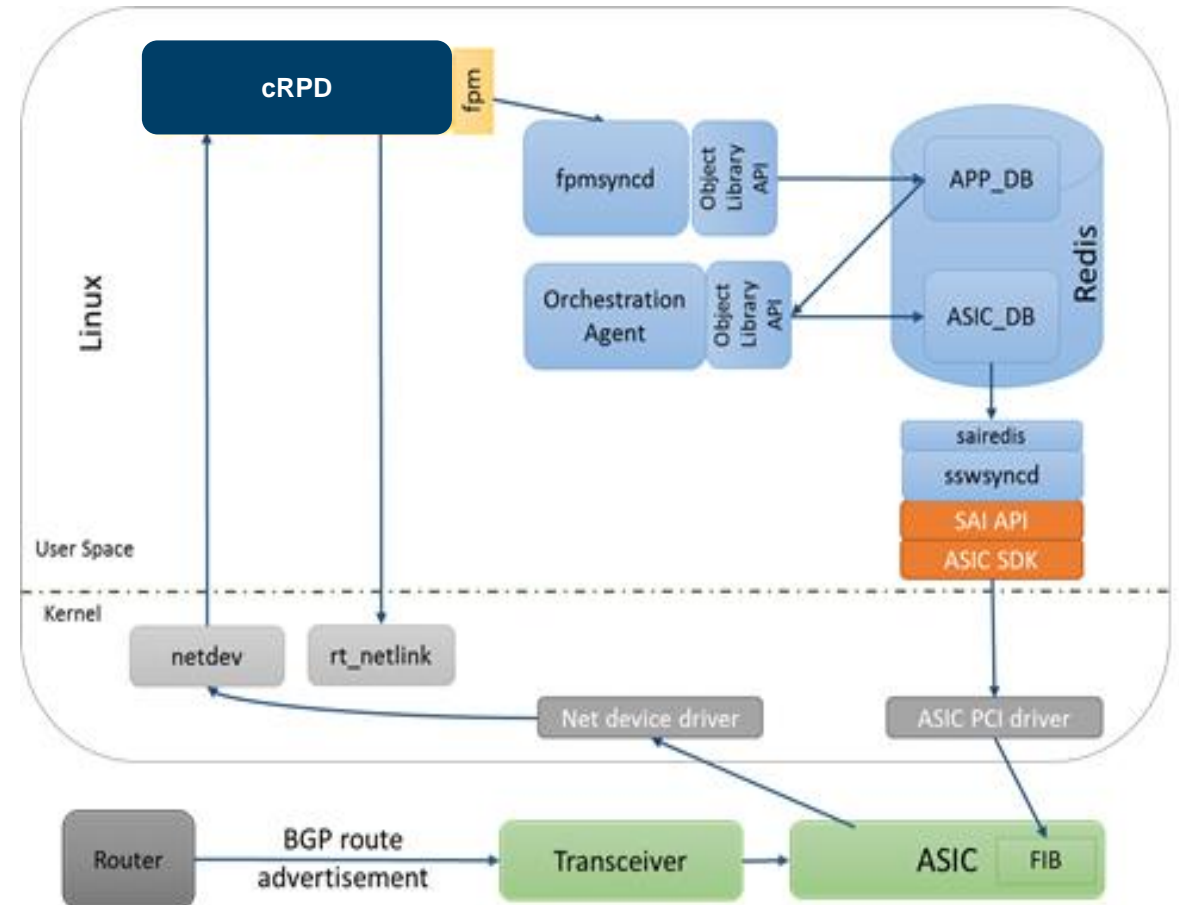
cRPD

fpm

fpmsyncd

Object Library API

APP_DB

Redis

Linux

Orchestration Agent

Object Library API

ASIC_DB

sairedis

sswsyncd

SAI API

ASIC SDK

User Space

Kernel

netdev

rt_netlink

Net device driver

ASIC PCI driver

Router

BGP route advertisement

Transceiver

ASIC

FIB